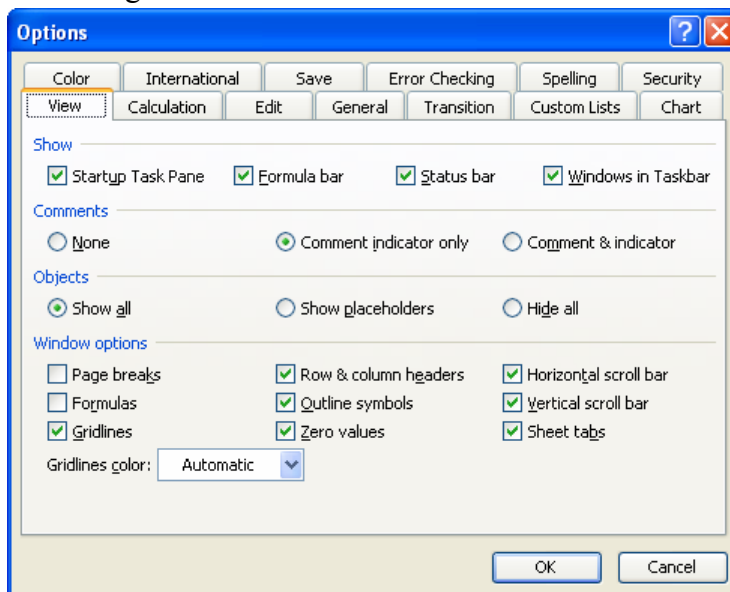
Options

Color | International | Save | Error Checking | Spelling | Security
View | Calculation | Edit | General | Transition | Custom Lists | Chart

Show
Startup Task Pane
Formula bar
Status bar
Windows in Taskbar

Comments
None
Comment indicator only
Comment & indicator

Objects
Show all
Show placeholders
Hide all

Window options
Page breaks
Row & column headers
Horizontal scroll bar
Formulas
Outline symbols
Vertical scroll bar
Gridlines
Zero values
Sheet tabs

Gridlines color: Automatic

OK
Cancel